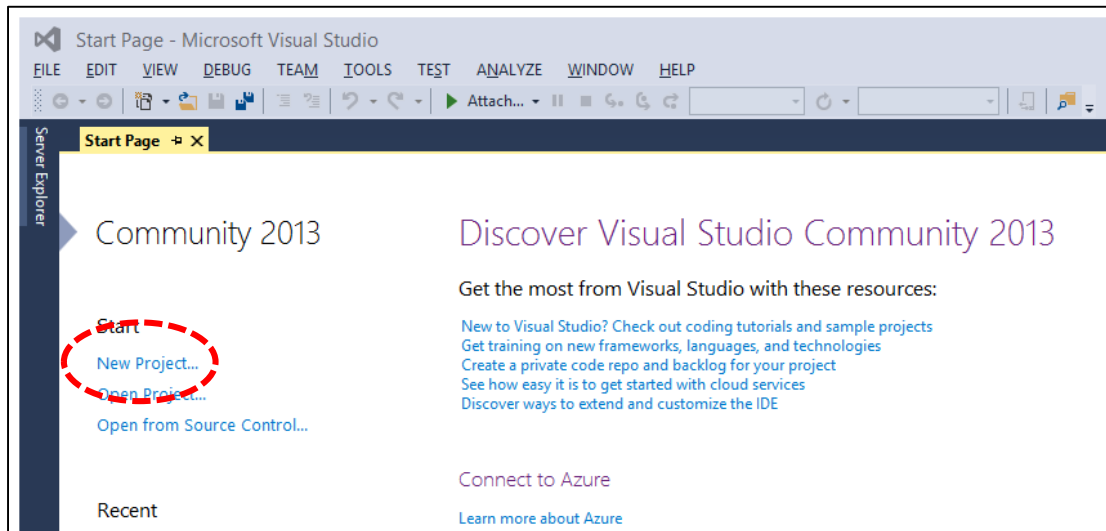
Start Page - Microsoft Visual Studio
FILE EDIT VIEW DEBUG TEAM TOOLS TEST ANALYZE WINDOW HELP

Attach...

Start Page

Server Explorer

Community 2013

Start
New Project...
Open Project...
Open from Source Control...

Recent

Discover Visual Studio Community 2013

Get the most from Visual Studio with these resources:

New to Visual Studio? Check out coding tutorials and sample projects
Get training on new frameworks, languages, and technologies
Create a private code repo and backlog for your project
See how easy it is to get started with cloud services
Discover ways to extend and customize the IDE

Connect to Azure

Learn more about Azure